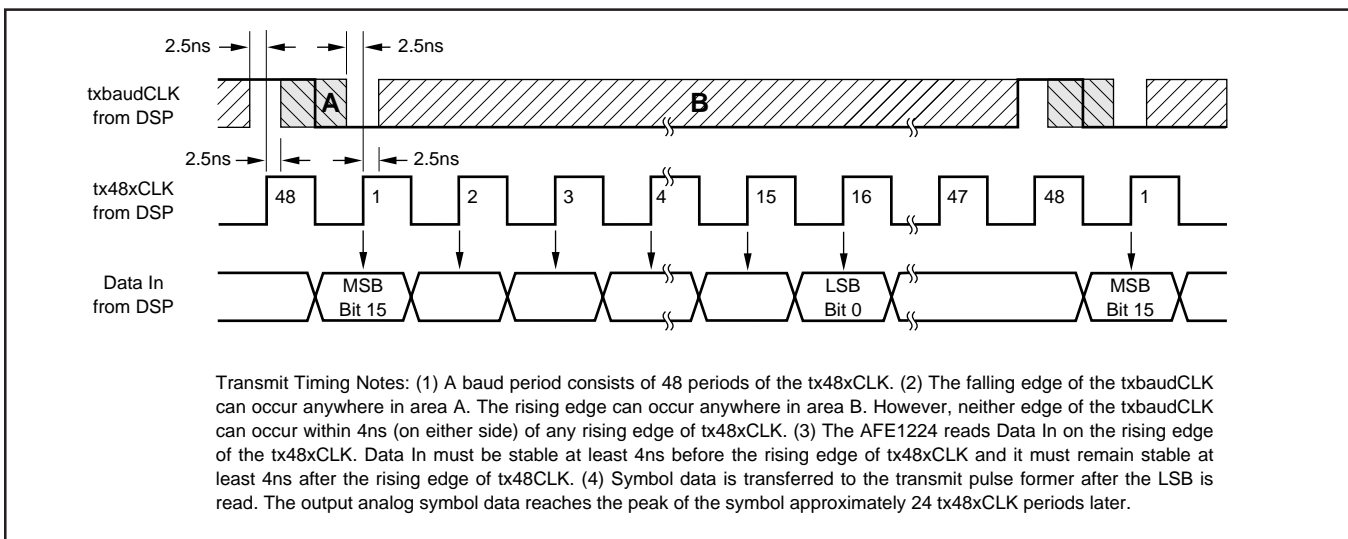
2.5ns

2.5ns

txbaudCLK from DSP

A

B

2.5ns

2.5ns

tx48xCLK from DSP

48

1

2

3

4

15

16

47

48

1

Data In from DSP

MSB Bit 15

LSB Bit 0

MSB Bit 15

Transmit Timing Notes: (1) A baud period consists of 48 periods of the tx48xCLK. (2) The falling edge of the txbaudCLK can occur anywhere in area A. The rising edge can occur anywhere in area B. However, neither edge of the txbaudCLK can occur within 4ns (on either side) of any rising edge of tx48xCLK. (3) The AFE1224 reads Data In on the rising edge of the tx48xCLK. Data In must be stable at least 4ns before the rising edge of tx48xCLK and it must remain stable at least 4ns after the rising edge of tx48CLK. (4) Symbol data is transferred to the transmit pulse former after the LSB is read. The output analog symbol data reaches the peak of the symbol approximately 24 tx48xCLK periods later.